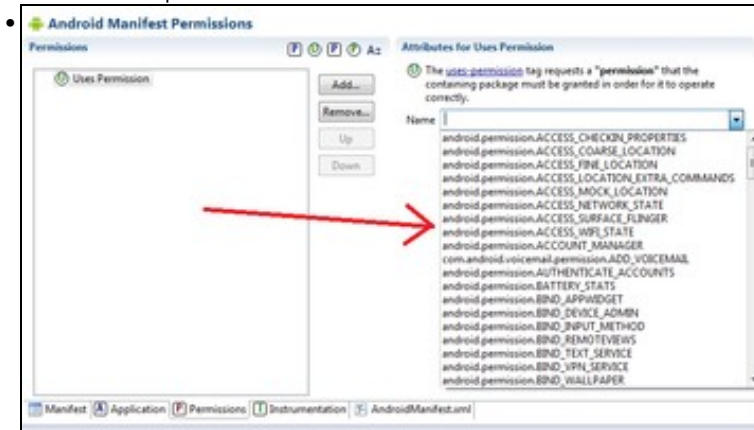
Android Manifest Permissions

Permissions

P U P U Az

U Uses Permission

Add...

Remove...

Up

Down

Attributes for Uses Permission

U The uses-permission tag requests a "permission" that the containing package must be granted in order for it to operate correctly.

Name

android.permission.ACCESS_CHECKIN_PROPERTIES
android.permission.ACCESS_COARSE_LOCATION
android.permission.ACCESS_FINE_LOCATION
android.permission.ACCESS_LOCATION_EXTRA_COMMANDS
android.permission.ACCESS_MOCK_LOCATION
android.permission.ACCESS_NETWORK_STATE
android.permission.ACCESS_SURFACE_FLINGER
android.permission.ACCESS_WIFI_STATE
android.permission.ACCOUNT_MANAGER
com.android.voicemail.permission.ADD_VOICEMAIL
android.permission.AUTHENTICATE_ACCOUNTS
android.permission.BATTERY_STATS
android.permission.BIND_APPWIDGET
android.permission.BIND_DEVICE_ADMIN
android.permission.BIND_INPUT_METHOD
android.permission.BIND_REMOTEVIEWS
android.permission.BIND_TEXT_SERVICE
android.permission.BIND_VPN_SERVICE
android.permission.BIND_WALLPAPER

Manifest | A Application | P Permissions | I Instrumentation | AndroidManifest.xml